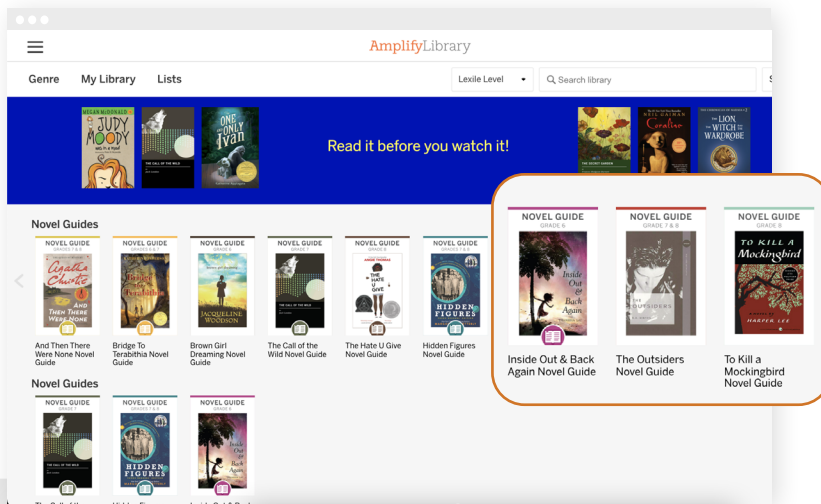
AmplifyLibrary

Genre My Library Lists

Lexile Level

Search library

MEGAN McDONALD
JUDY MOODY

THE CALL OF THE WILD

ONE AND ONLY IVAN

Read it before you watch it!

THE SECRET GARDEN

NEIL GAIMAN
Coraline

THE LION, THE WITCH AND THE WARDROBE

Novel Guides

NOVEL GUIDE
GRADE 7 & 8
Agatha Christie
AND THEN THERE WERE NONE
And Then There Were None Novel Guide

NOVEL GUIDE
GRADE 6 & 7
Bridge to Terabithia
Bridge To Terabithia Novel Guide

NOVEL GUIDE
GRADE 6
JACQUELINE WOODSON
Brown Girl Dreaming Novel Guide

NOVEL GUIDE
GRADE 7
The Call of the Wild Novel Guide

NOVEL GUIDE
GRADE 8
ANGIE THOMAS
THE HATE U GIVE
The Hate U Give Novel Guide

NOVEL GUIDE
GRADE 7 & 8
HIDDEN FIGURES
Hidden Figures Novel Guide

NOVEL GUIDE
GRADE 6
Inside Out & Back Again
Inside Out & Back Again Novel Guide

NOVEL GUIDE
GRADE 7 & 8
THE OUTSIDERS
The Outsiders Novel Guide

NOVEL GUIDE
GRADE 8
TO KILL A Mockingbird
HARPER LEE
To Kill a Mockingbird Novel Guide

Novel Guides

NOVEL GUIDE
GRADE 7
THE CALL OF THE WILD

NOVEL GUIDE
GRADE 7 & 8
HIDDEN FIGURES

NOVEL GUIDE
GRADE 6
Inside Out & Back Again